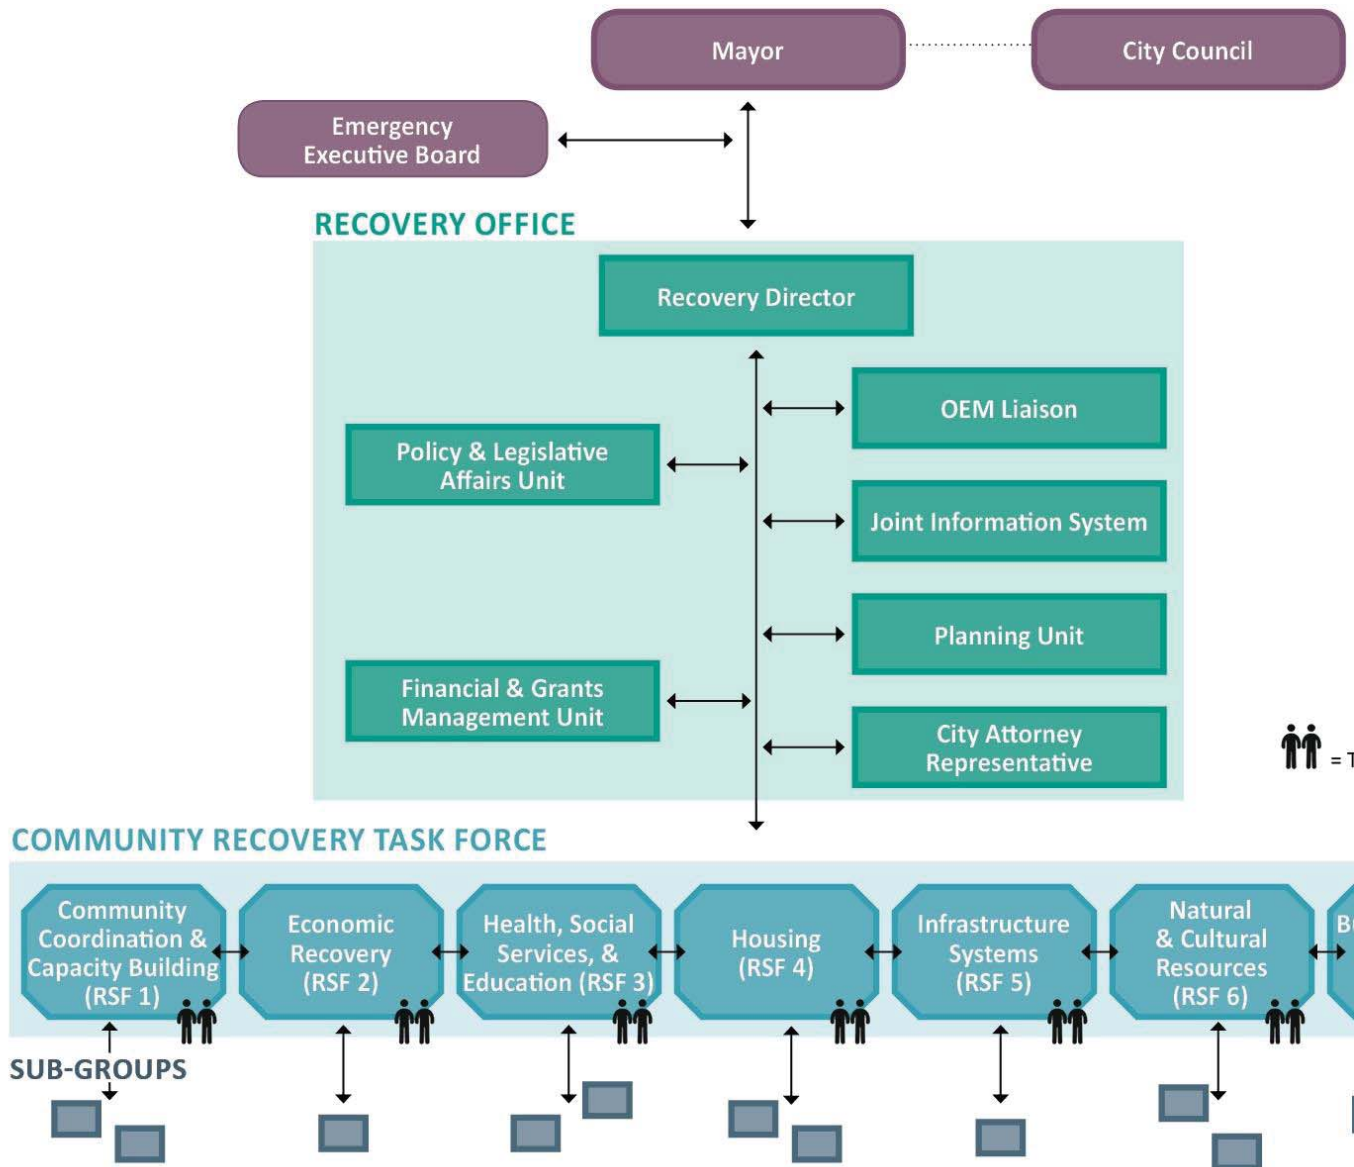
Mayor

City Council

Emergency Executive Board

RECOVERY OFFICE

Recovery Director

OEM Liaison

Policy & Legislative Affairs Unit

Joint Information System

Planning Unit

Financial & Grants Management Unit

City Attorney Representative

= T

COMMUNITY RECOVERY TASK FORCE

Community Coordination & Capacity Building (RSF 1)

Economic Recovery (RSF 2)

Health, Social Services, & Education (RSF 3)

Housing (RSF 4)

Infrastructure Systems (RSF 5)

Natural & Cultural Resources (RSF 6)

B

SUB-GROUPS